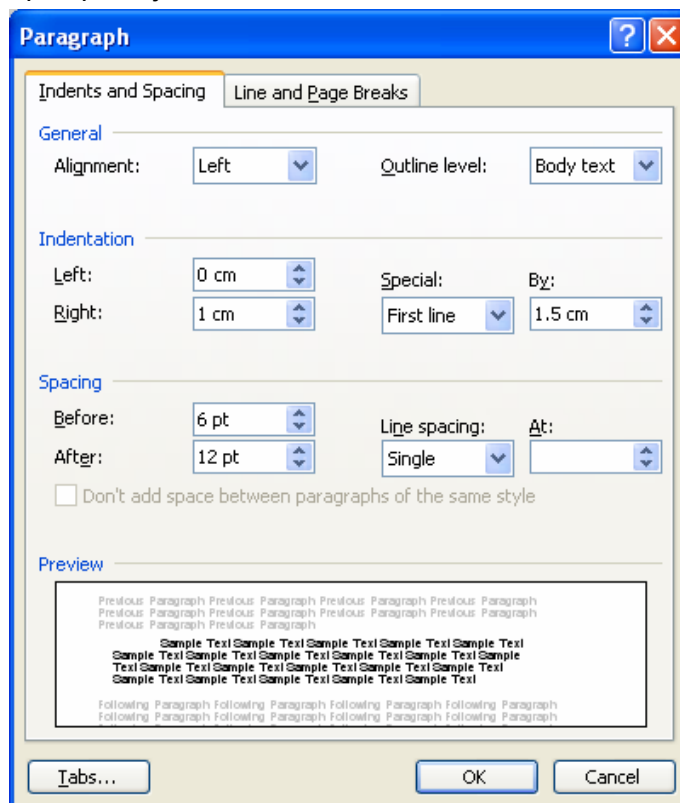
Paragraph

Indents and Spacing
Line and Page Breaks

General
Alignment: Left
Outline level: Body text

Indentation
Left: 0 cm
Right: 1 cm
Special: First line
By: 1.5 cm

Spacing
Before: 6 pt
After: 12 pt
Line spacing: Single
At:
Don't add space between paragraphs of the same style

Preview
Previous Paragraph Previous Paragraph Previous Paragraph Previous Paragraph Previous Paragraph Previous Paragraph Previous Paragraph Previous Paragraph Previous Paragraph Previous Paragraph
Sample Text Sample Text Sample Text Sample Text Sample Text Sample Text Sample Text Sample Text Sample Text Sample Text Sample Text Sample Text Sample Text Sample Text Sample Text Sample Text Sample Text Sample Text Sample Text Sample Text Sample Text Sample Text
Following Paragraph Following Paragraph Following Paragraph Following Paragraph Following Paragraph Following Paragraph Following Paragraph Following Paragraph

Tabs...
OK
Cancel